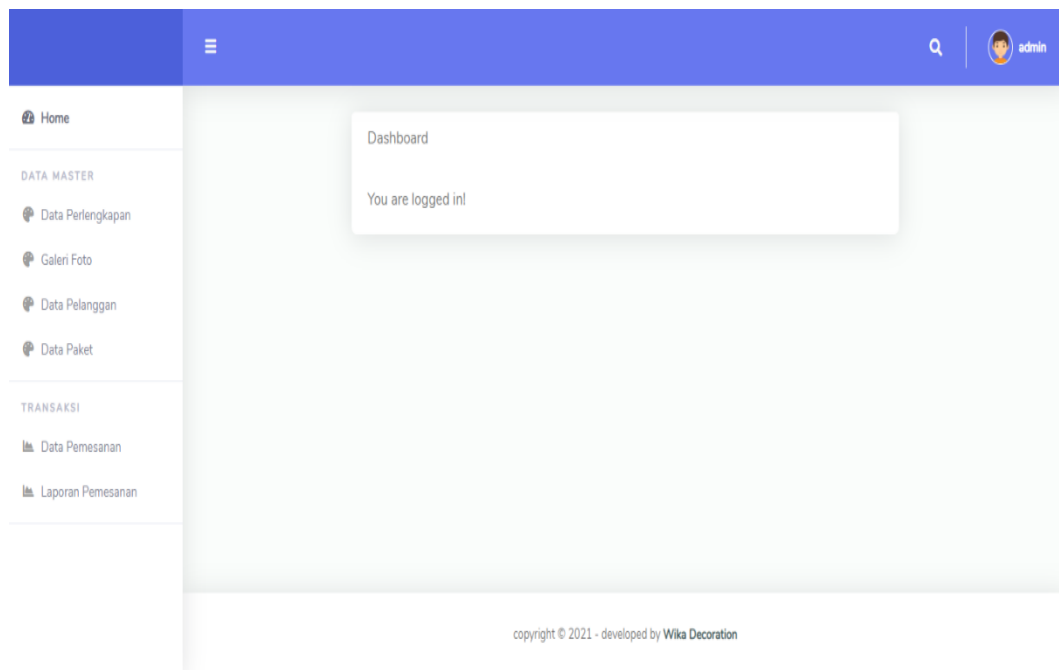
admin

Home

DATA MASTER

Data Perlengkapan

Galeri Foto

Data Pelanggan

Data Paket

TRANSAKSI

Data Pemesanan

Laporan Pemesanan

Dashboard

You are logged in!

copyright © 2021 - developed by Wika Decoration